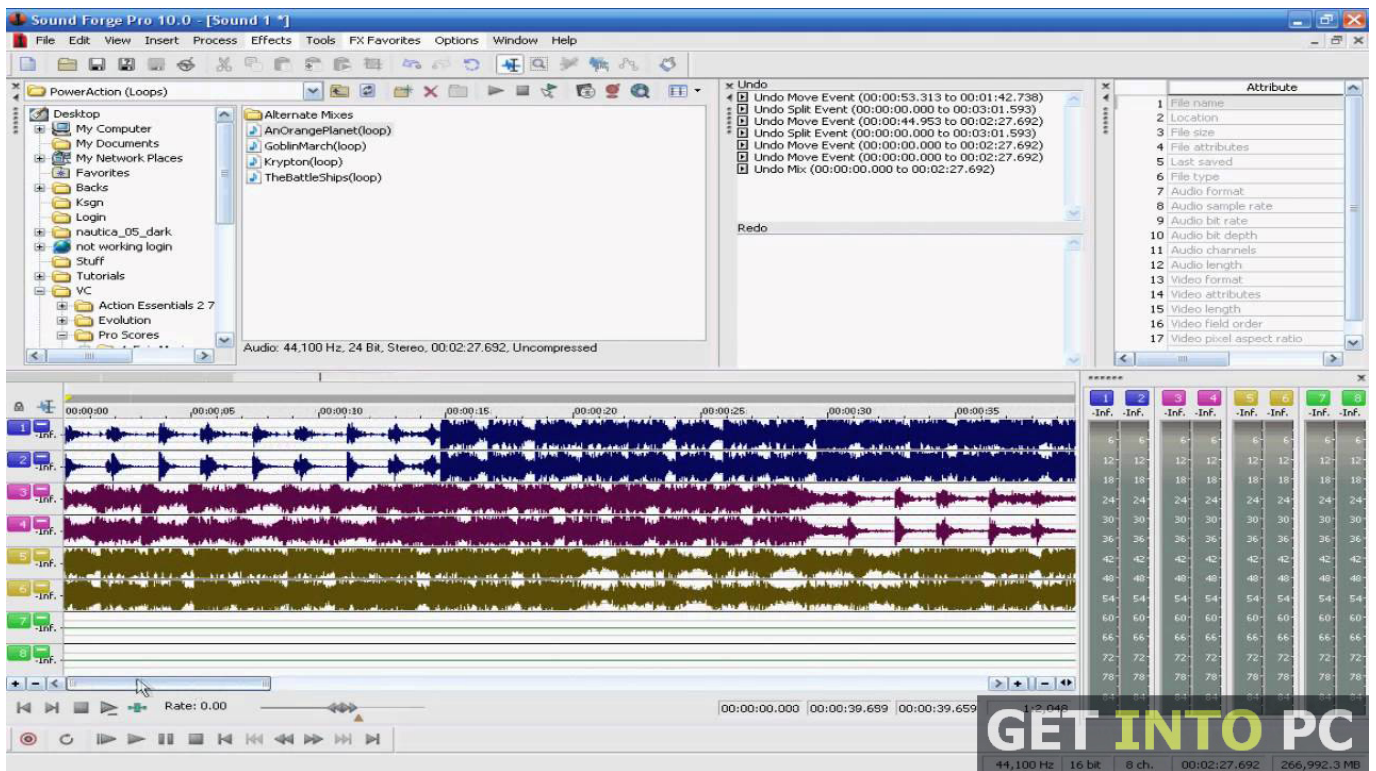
Sound Forge Pro 10.0 - [Sound 1 *]

File Edit View Insert Process Effects Tools FX Favorites Options Window Help

PowerAction (Loops)

Desktop
My Computer
My Documents
My Network Places
Favorites
Backs
Ksgn
Login
nautica_05_dark
not working login
Stuff
Tutorials
VC
Action Essentials 2 7
Evolution
Pro Scores

Alternate Mixes
AnOrangePlanet(loop)
GoblinMarch(loop)
Krypton(loop)
TheBattleShips(loop)

Audio: 44,100 Hz, 24 Bit, Stereo, 00:02:27.692, Uncompressed

Undo
Undo Move Event (00:00:53.313 to 00:01:42.738)
Undo Split Event (00:00:00.000 to 00:03:01.593)
Undo Move Event (00:00:44.953 to 00:02:27.692)
Undo Split Event (00:00:00.000 to 00:03:01.593)
Undo Move Event (00:00:00.000 to 00:02:27.692)
Undo Move Event (00:00:00.000 to 00:02:27.692)
Undo Mix (00:00:00.000 to 00:02:27.692)

Redo

| | Attribute |
|---|---|
| 1 | File name |
| 2 | Location |
| 3 | File size |
| 4 | File attributes |
| 5 | Last saved |
| 6 | File type |
| 7 | Audio format |
| 8 | Audio sample rate |
| 9 | Audio bit rate |
| 10 | Audio bit depth |
| 11 | Audio channels |
| 12 | Audio length |
| 13 | Video format |
| 14 | Video attributes |
| 15 | Video length |
| 16 | Video field order |
| 17 | Video pixel aspect ratio |

00:00:00 00:00:05 00:00:10 00:00:15 00:00:20 00:00:25 00:00:30 00:00:35

1 2 3 4 5 6 7 8
-Inf. -Inf. -Inf. -Inf. -Inf. -Inf. -Inf. -Inf.
6 12 18 24 30 36 42 48 54 60 66 72 78

Rate: 0.00

00:00:00.000 00:00:39.659 00:00:39.659 1:2,048

GET INTO PC

44,100 Hz 16 bit 8 ch. 00:02:27.692 266,992.3 MB